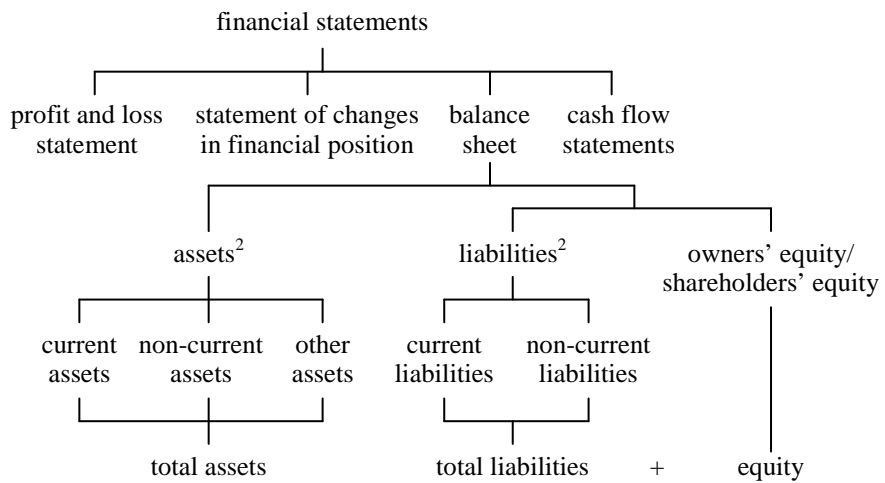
financial statements

profit and loss statement

statement of changes in financial position

balance sheet

cash flow statements

assets$^2$

liabilities$^2$

owners' equity/ shareholders' equity

current assets

non-current assets

other assets

current liabilities

non-current liabilities

total assets

total liabilities

+

equity